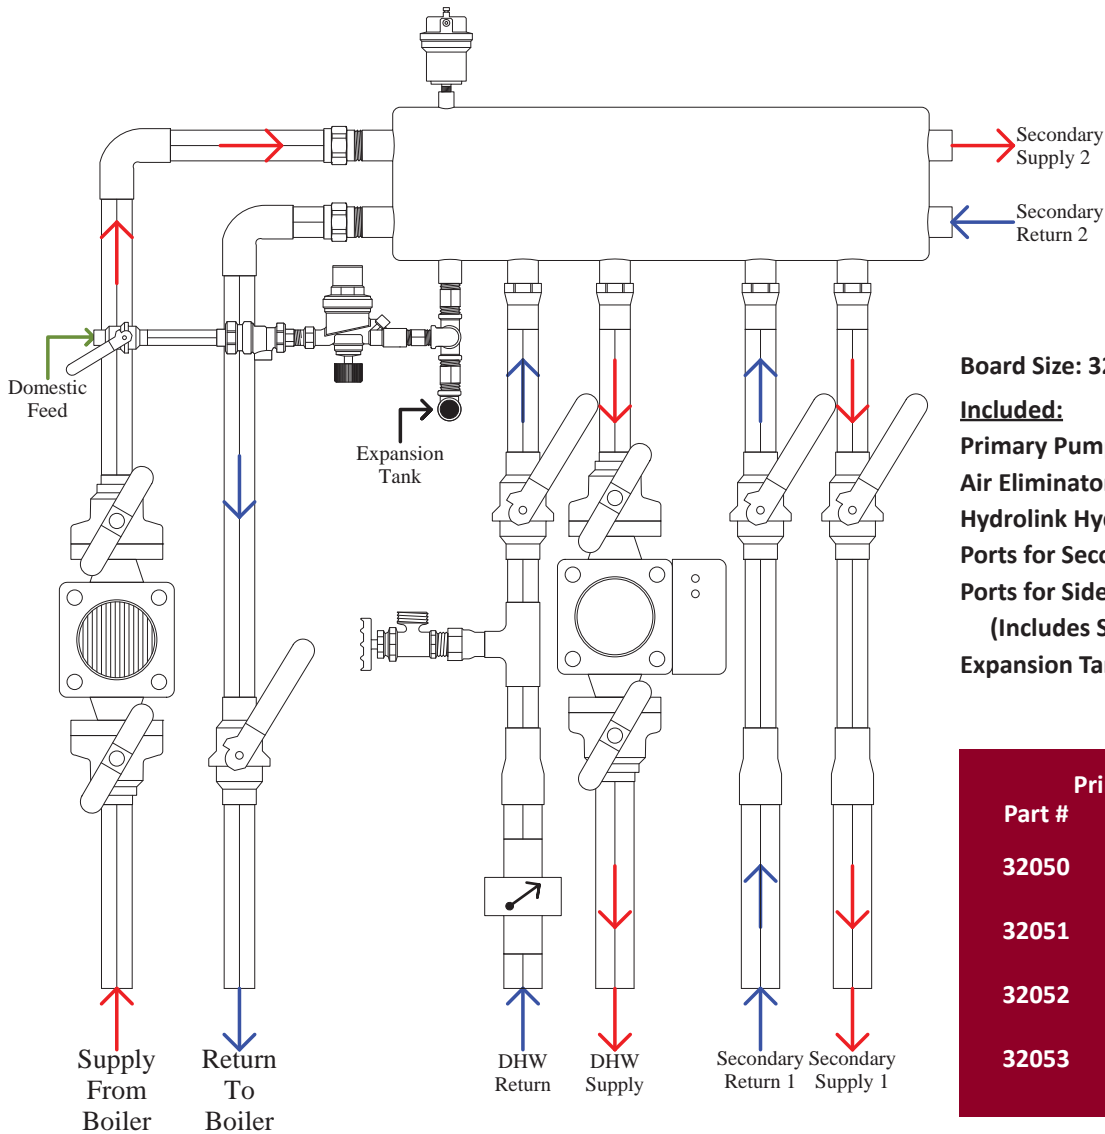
Secondary Supply 2

Secondary Return 2

Domestic Feed

Expansion Tank

Board Size: 3

Included:

Primary Pum

Air Eliminato

Hydrolink Hy

Ports for Sec

Ports for Side

(Includes S

Expansion Ta

| Part # | Pri |
|---|---|
| 32050 | |
| 32051 | |
| 32052 | |
| 32053 | |

Supply From Boiler

Return To Boiler

DHW Return

DHW Supply

Secondary Return 1

Secondary Supply 1